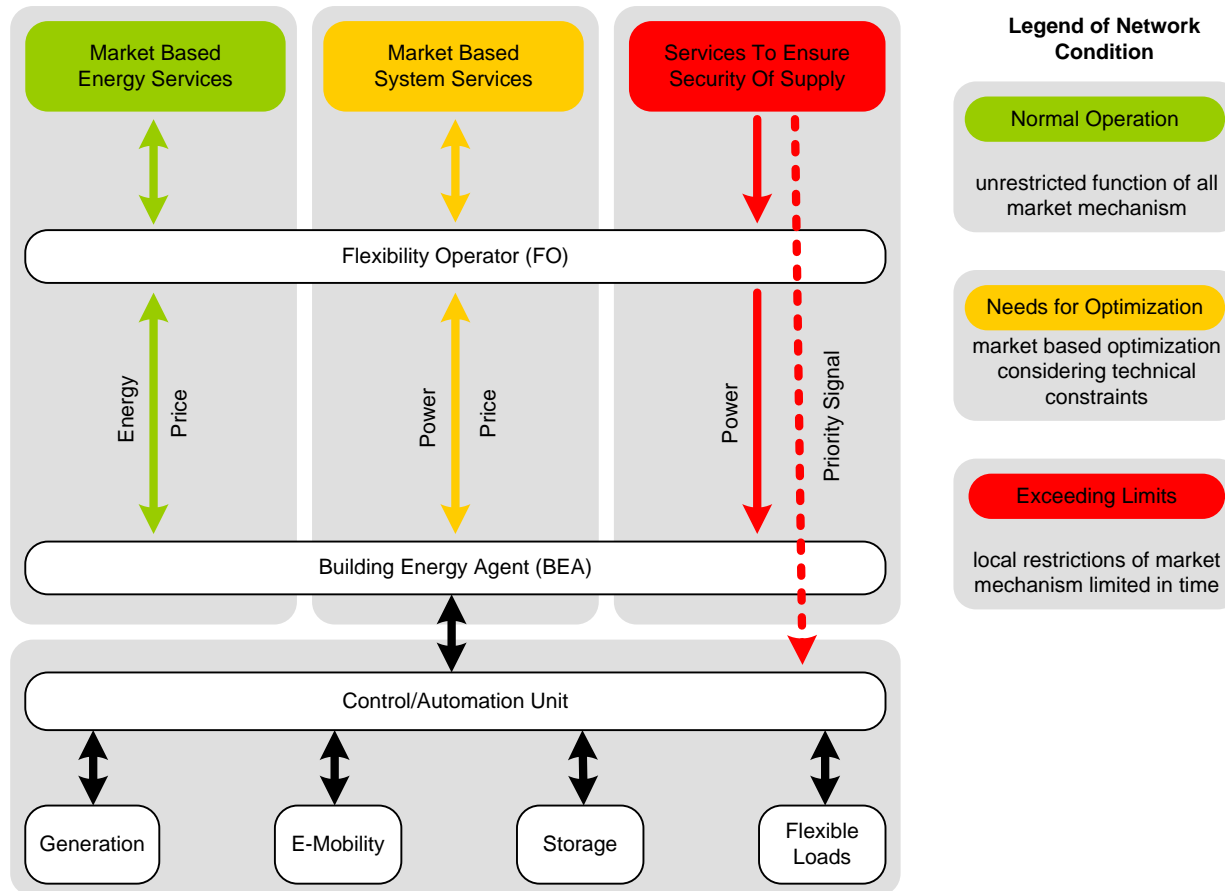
Market Based Energy Services

Market Based System Services

Services To Ensure Security Of Supply

Flexibility Operator (FO)

Energy

Price

Power

Price

Power

Priority Signal

Building Energy Agent (BEA)

Control/Automation Unit

Generation

E-Mobility

Storage

Flexible Loads

Legend of Network Condition

Normal Operation

unrestricted function of all market mechanism

Needs for Optimization

market based optimization considering technical constraints

Exceeding Limits

local restrictions of market mechanism limited in time